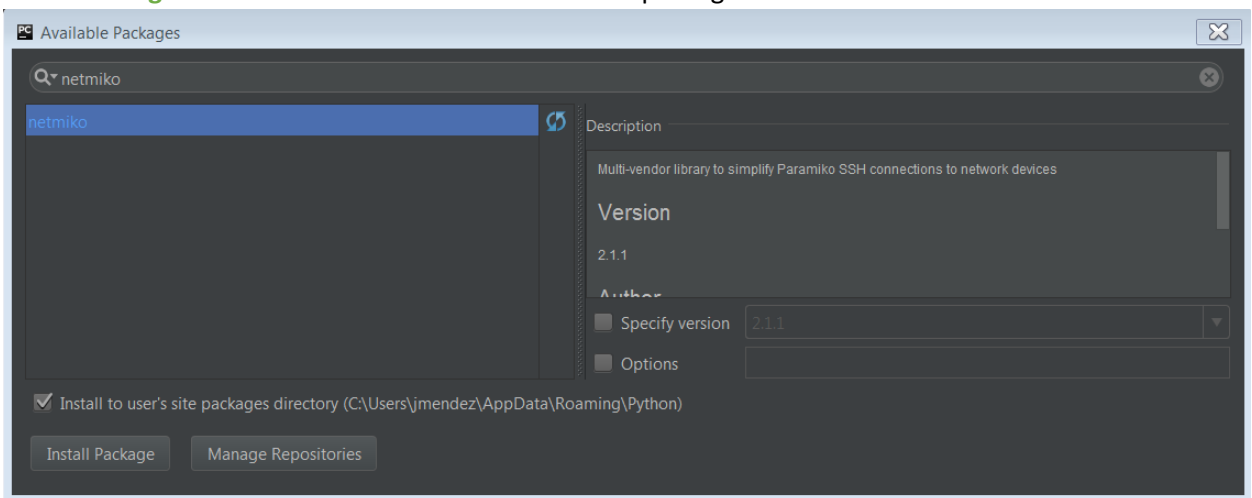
Available Packages

netmiko

netmiko

Description

Multi-vendor library to simplify Paramiko SSH connections to network devices

Version

2.1.1

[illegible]

Specify version 2.1.1

Options

Install to user's site packages directory (C:\Users\jmendez\AppData\Roaming\Python)

Install Package Manage Repositories